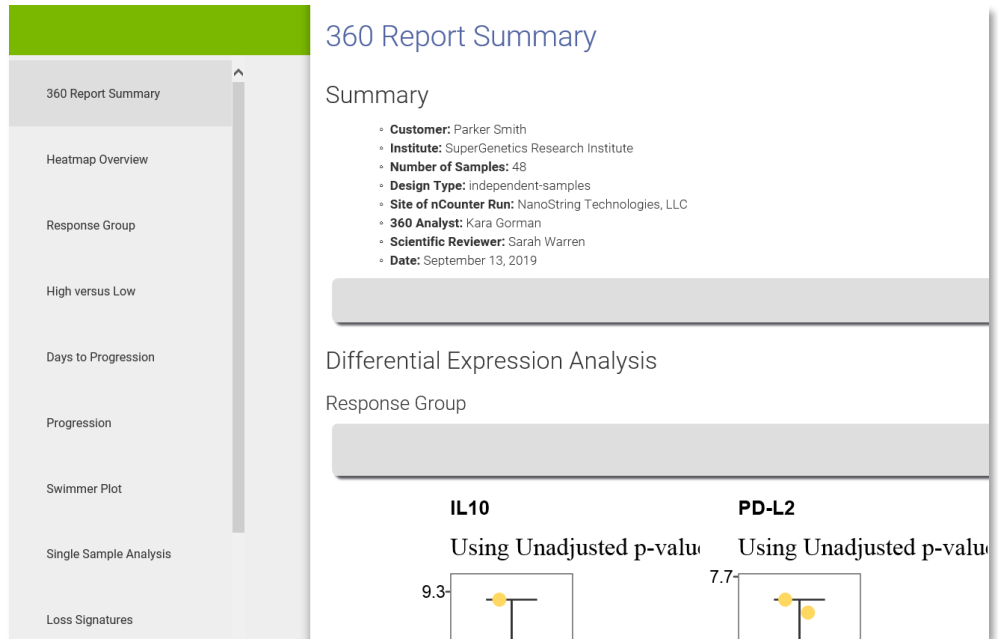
360 Report Summary

Heatmap Overview

Response Group

High versus Low

Days to Progression

Progression

Swimmer Plot

Single Sample Analysis

Loss Signatures

360 Report Summary

Summary

- **Customer:** Parker Smith
- **Institute:** SuperGenetics Research Institute
- **Number of Samples:** 48
- **Design Type:** independent-samples
- **Site of nCounter Run:** NanoString Technologies, LLC
- **360 Analyst:** Kara Gorman
- **Scientific Reviewer:** Sarah Warren
- **Date:** September 13, 2019

Differential Expression Analysis

Response Group

IL10

Using Unadjusted p-valu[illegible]

9.3

PD-L2

Using Unadjusted p-valu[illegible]

7.7